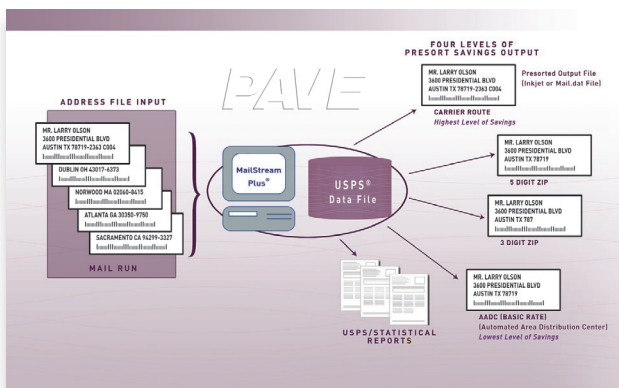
PAVE

ADDRESS FILE INPUT

MR. LARRY OLSON
3600 PRESIDENTIAL BLVD
AUSTIN TX 78719-2363 C004

DUBLIN OH 43017-6373

NORWOOD MA 02060-8415

ATLANTA GA 30350-9750

SACRAMENTO CA 94299-2327

MAIL RUN

MailStream Plus®

USPS® Data File

USPS/STATISTICAL REPORTS

FOUR LEVELS OF PRESORT SAVINGS OUTPUT

MR. LARRY OLSON
3600 PRESIDENTIAL BLVD
AUSTIN TX 78719-2363 C004

Presorted Output File (Inkjet or Mail.dat File)

CARRIER ROUTE
Highest Level of Savings

MR. LARRY OLSON
3600 PRESIDENTIAL BLVD
AUSTIN TX 78719

5 DIGIT ZIP

MR. LARRY OLSON
3600 PRESIDENTIAL BLVD
AUSTIN TX 787

3 DIGIT ZIP

MR. LARRY OLSON
3600 PRESIDENTIAL BLVD
AUSTIN TX 78719

AADC (BASIC RATE)
(Automated Area Distribution Center)
Lowest Level of Savings